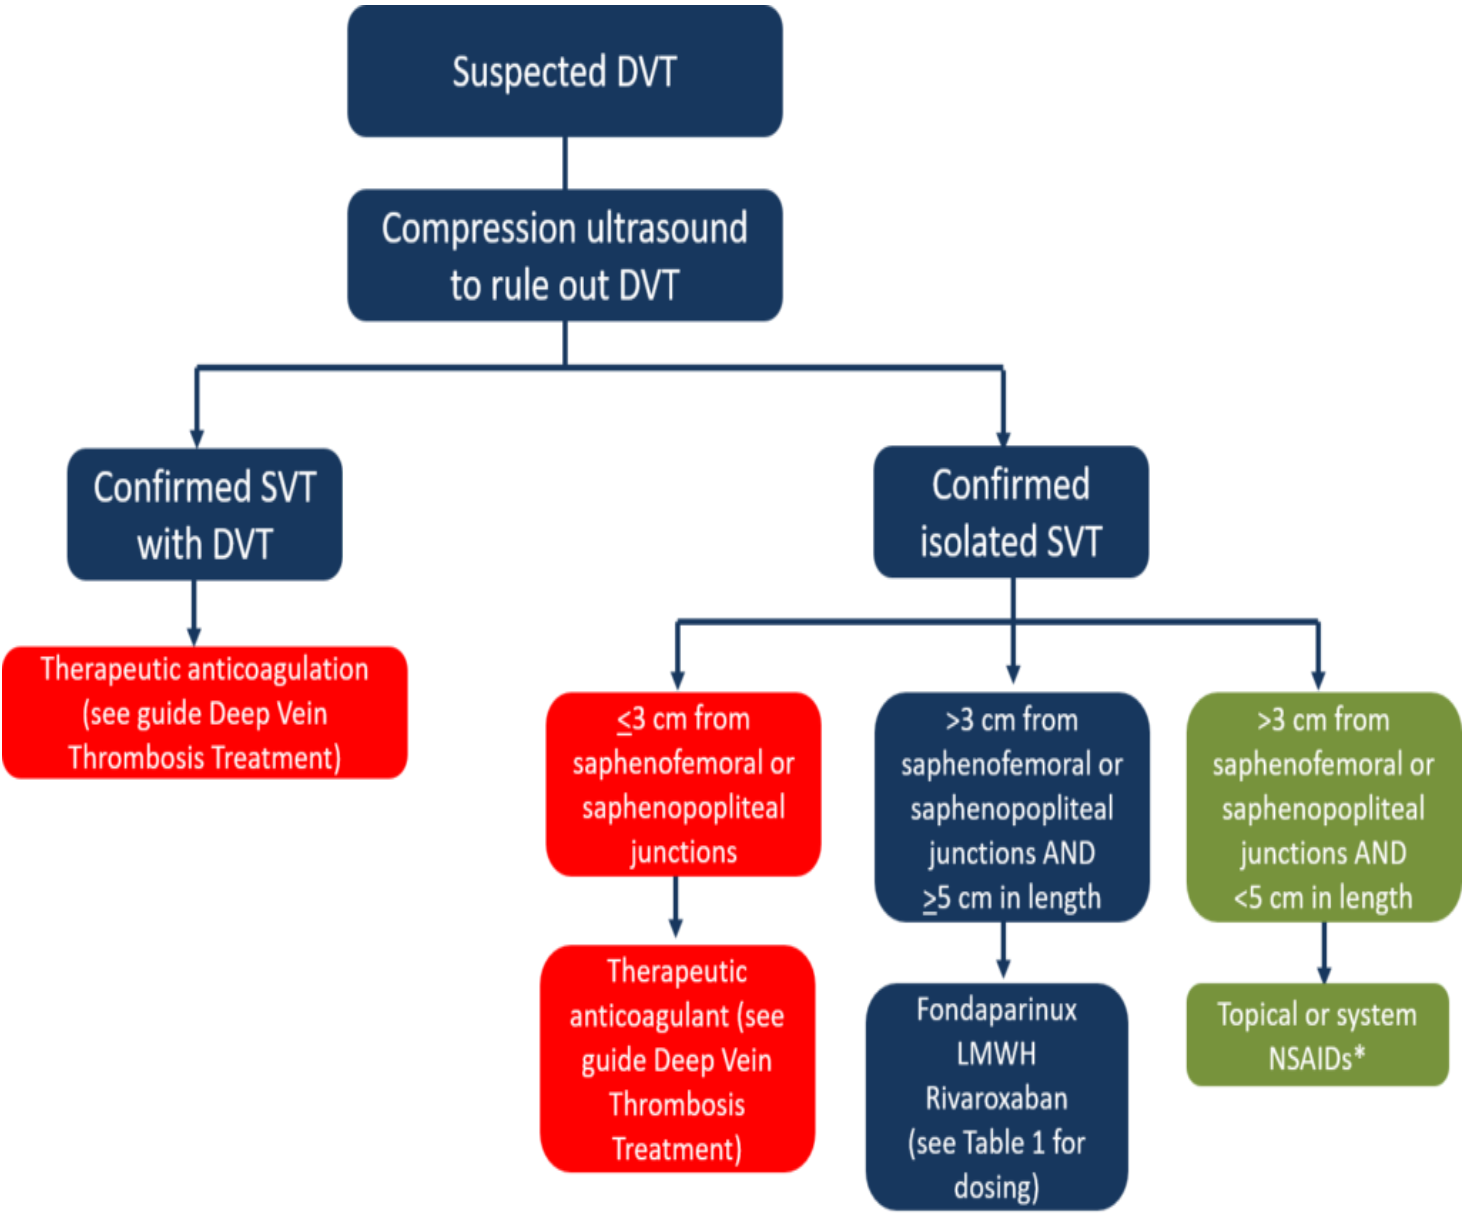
Suspected DVT

Compression ultrasound to rule out DVT

Confirmed SVT with DVT

Therapeutic anticoagulation (see guide Deep Vein Thrombosis Treatment)

Confirmed isolated SVT

$\leq$3 cm from saphenofemoral or saphenopopliteal junctions

Therapeutic anticoagulant (see guide Deep Vein Thrombosis Treatment)

>3 cm from saphenofemoral or saphenopopliteal junctions AND $\geq$5 cm in length

Fondaparinux
LMWH
Rivaroxaban
(see Table 1 for dosing)

>3 cm from saphenofemoral or saphenopopliteal junctions AND <5 cm in length

Topical or system NSAIDs*